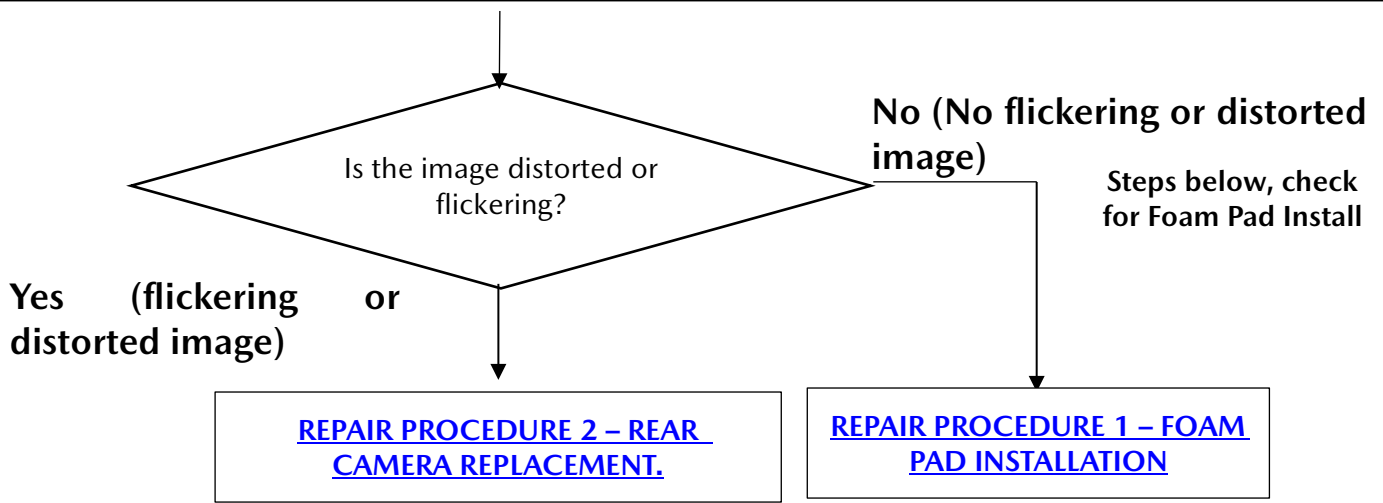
Is the image distorted or flickering?

No (No flickering or distorted image)

Steps below, check for Foam Pad Install

Yes (flickering or distorted image)

REPAIR PROCEDURE 2 – REAR CAMERA REPLACEMENT.

REPAIR PROCEDURE 1 – FOAM PAD INSTALLATION